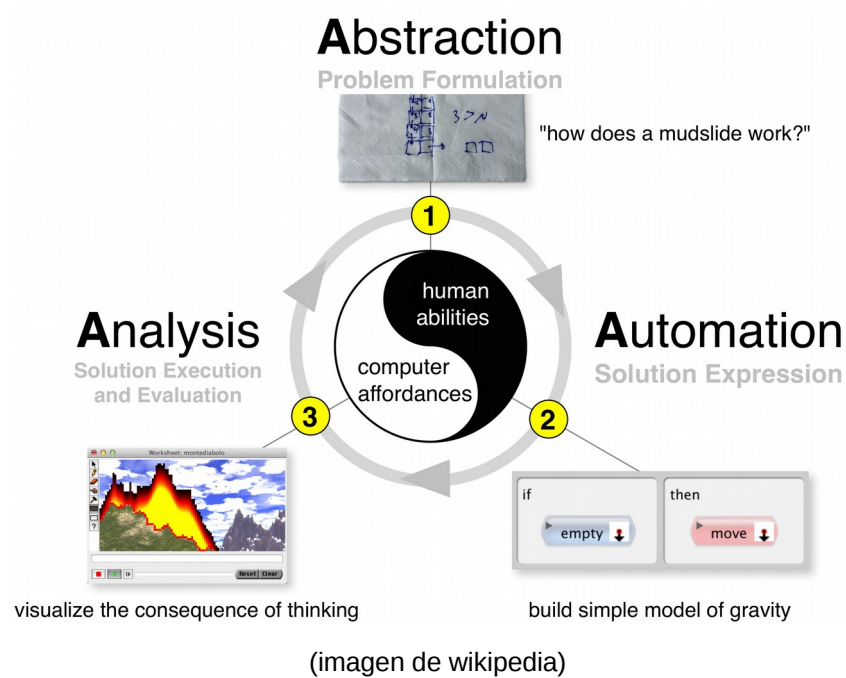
Abstraction
Problem Formulation

3>N

"how does a mudslide work?"

1

human abilities

computer affordances

Analysis
Solution Execution and Evaluation

Automation
Solution Expression

3

2

Worksheet: montediabolo

Reset Clear

if
empty

then
move

visualize the consequence of thinking

build simple model of gravity

(imagen de wikipedia)